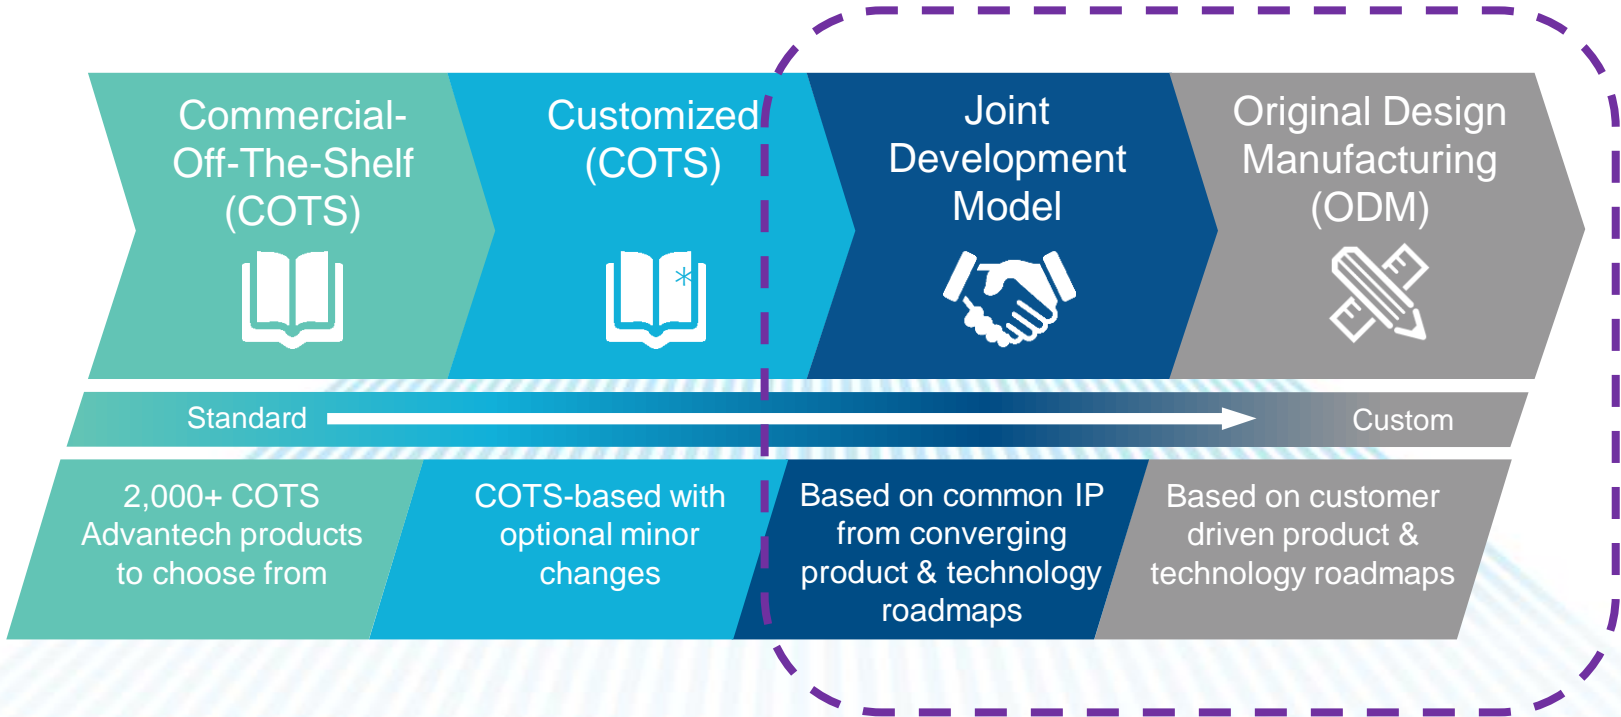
Commercial-Off-The-Shelf (COTS)

Customized (COTS)

Joint Development Model

Original Design Manufacturing (ODM)

Standard

Custom

2,000+ COTS Advantech products to choose from

COTS-based with optional minor changes

Based on common IP from converging product & technology roadmaps

Based on customer driven product & technology roadmaps